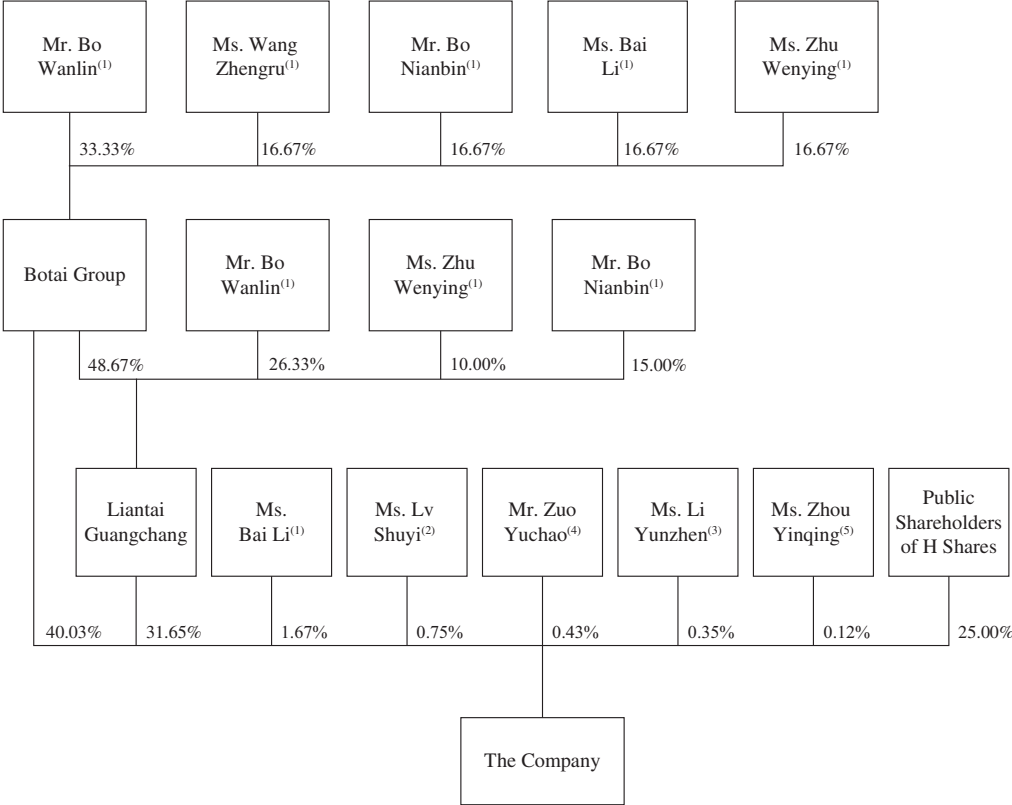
Mr. Bo Wanlin$^{(1)}$

Ms. Wang Zhengru$^{(1)}$

Mr. Bo Nianbin$^{(1)}$

Ms. Bai Li$^{(1)}$

Ms. Zhu Wenying$^{(1)}$

33.33%

16.67%

16.67%

16.67%

16.67%

Botai Group

Mr. Bo Wanlin$^{(1)}$

Ms. Zhu Wenying$^{(1)}$

Mr. Bo Nianbin$^{(1)}$

48.67%

26.33%

10.00%

15.00%

Liantai Guangchang

Ms. Bai Li$^{(1)}$

Ms. Lv Shuyi$^{(2)}$

Mr. Zuo Yuchao$^{(4)}$

Ms. Li Yunzhen$^{(3)}$

Ms. Zhou Yinqing$^{(5)}$

Public Shareholders of H Shares

40.03%

31.65%

1.67%

0.75%

0.43%

0.35%

0.12%

25.00%

The Company